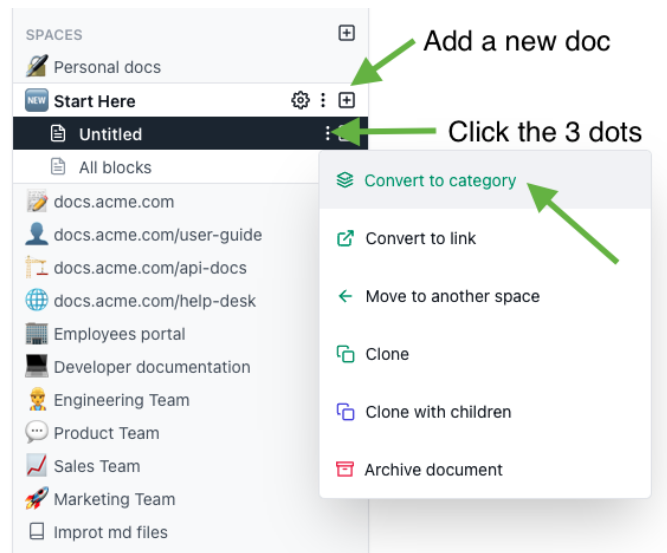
SPACES
Personal docs
NEW Start Here
Untitled
All blocks
docs.acme.com
docs.acme.com/user-guide
docs.acme.com/api-docs
docs.acme.com/help-desk
Employees portal
Developer documentation
Engineering Team
Product Team
Sales Team
Marketing Team
Improt md files

Add a new doc

Click the 3 dots

Convert to category
Convert to link
Move to another space
Clone
Clone with children
Archive document